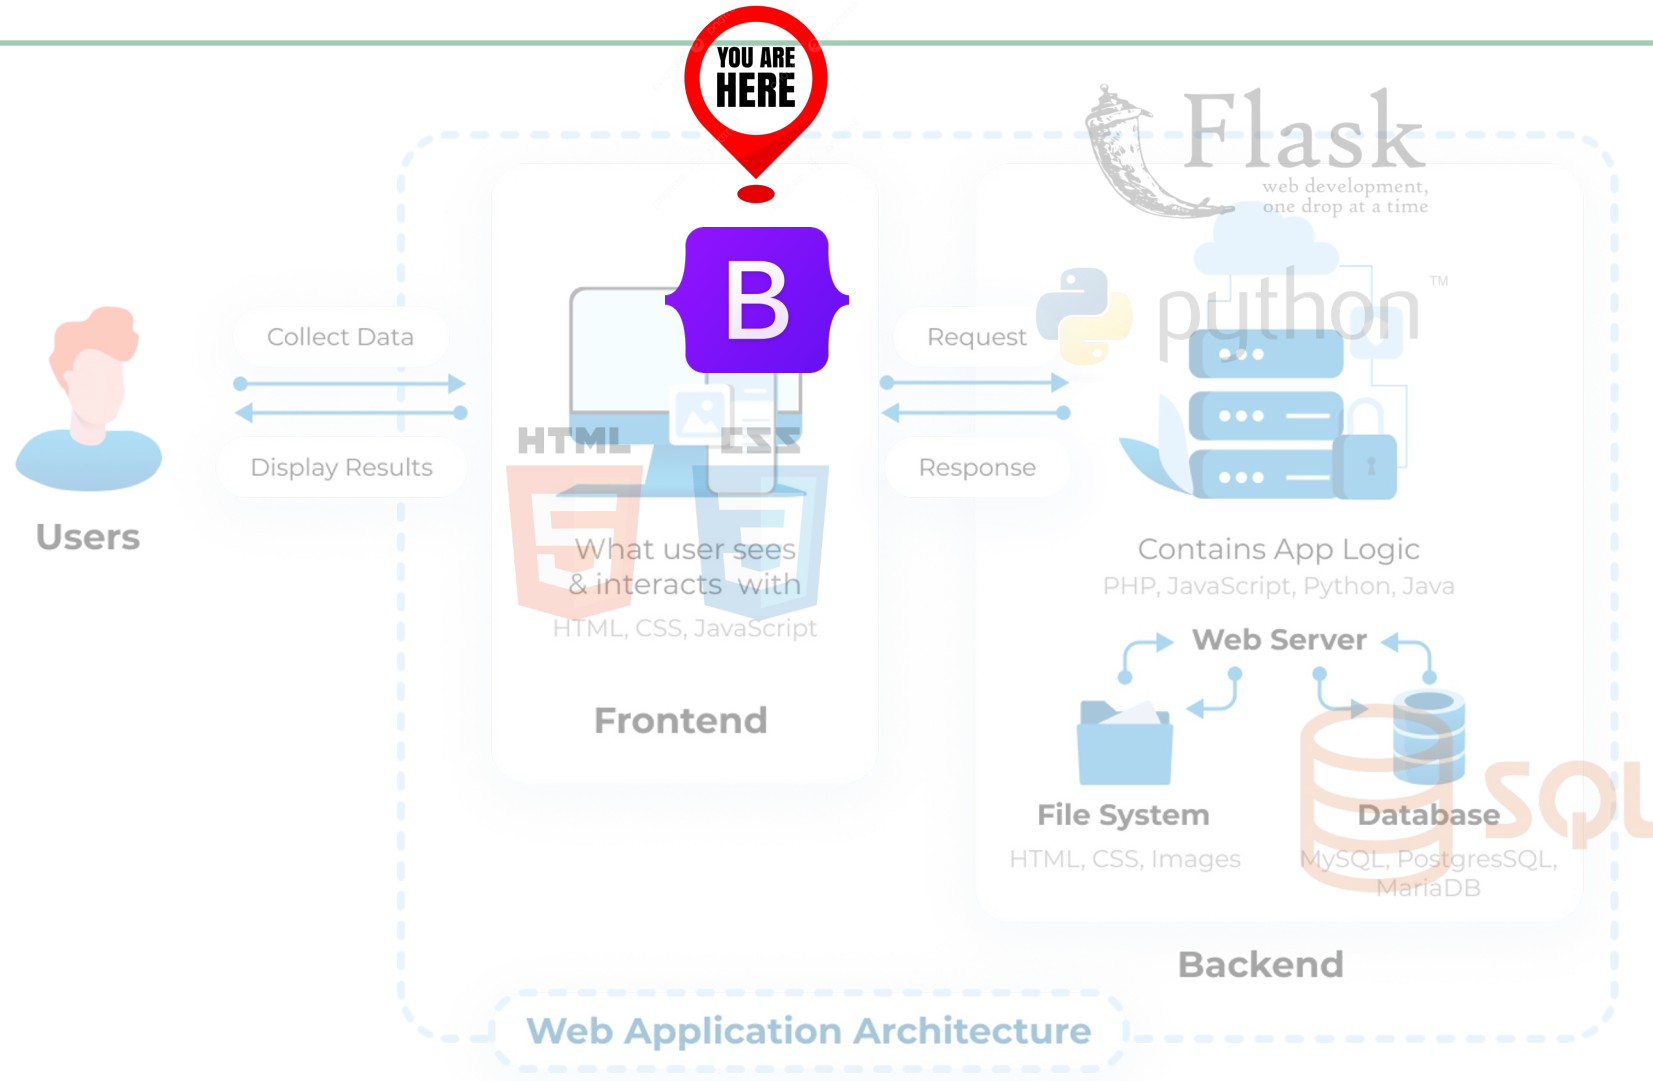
YOU ARE HERE

Flask
web development,
one drop at a time

B

python™

Users

Collect Data

Display Results

HTML CSS

What user sees
& interacts with
HTML, CSS, JavaScript

Frontend

Request

Response

Contains App Logic
PHP, JavaScript, Python, Java

Web Server

File System
HTML, CSS, Images

Database
MySQL, PostgresSQL, MariaDB

SQL

Backend

Web Application Architecture